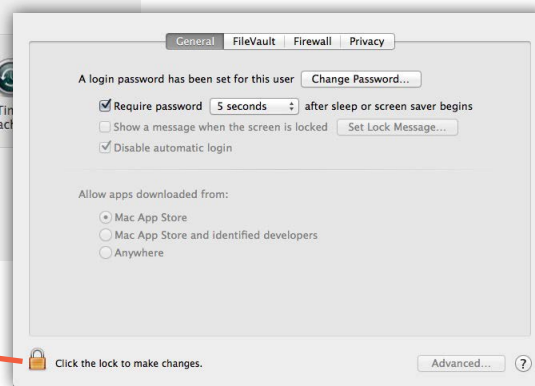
General FileVault Firewall Privacy

A login password has been set for this user Change Password...

Require password 5 seconds after sleep or screen saver begins

Show a message when the screen is locked Set Lock Message...

Disable automatic login

Allow apps downloaded from:

Mac App Store

Mac App Store and identified developers

Anywhere

Tin
act

Click the lock to make changes.

Advanced... ?